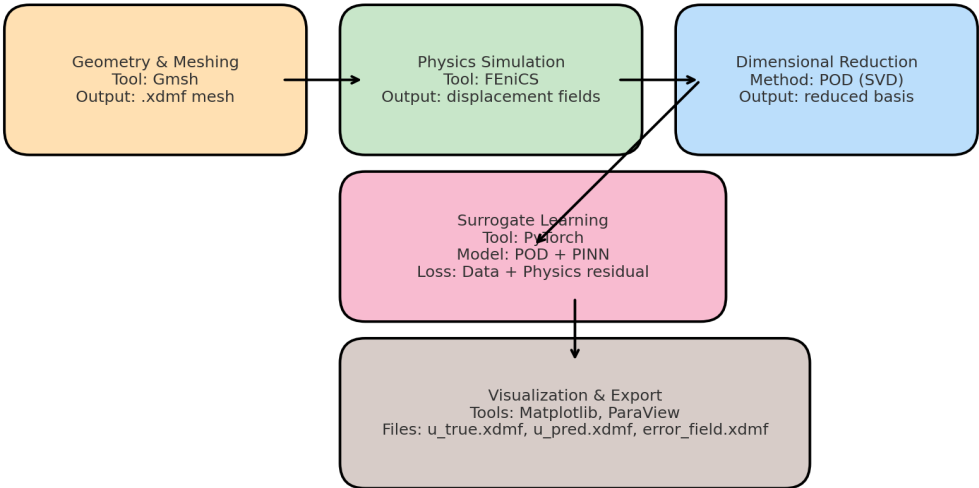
Geometry & Meshing
Tool: Gmsh
Output: .xdmf mesh

Physics Simulation
Tool: FEniCS
Output: displacement fields

Dimensional Reduction
Method: POD (SVD)
Output: reduced basis

Surrogate Learning
Tool: PyTorch
Model: POD + PINN
Loss: Data + Physics residual

Visualization & Export
Tools: Matplotlib, ParaView
Files: u_true.xdmf, u_pred.xdmf, error_field.xdmf